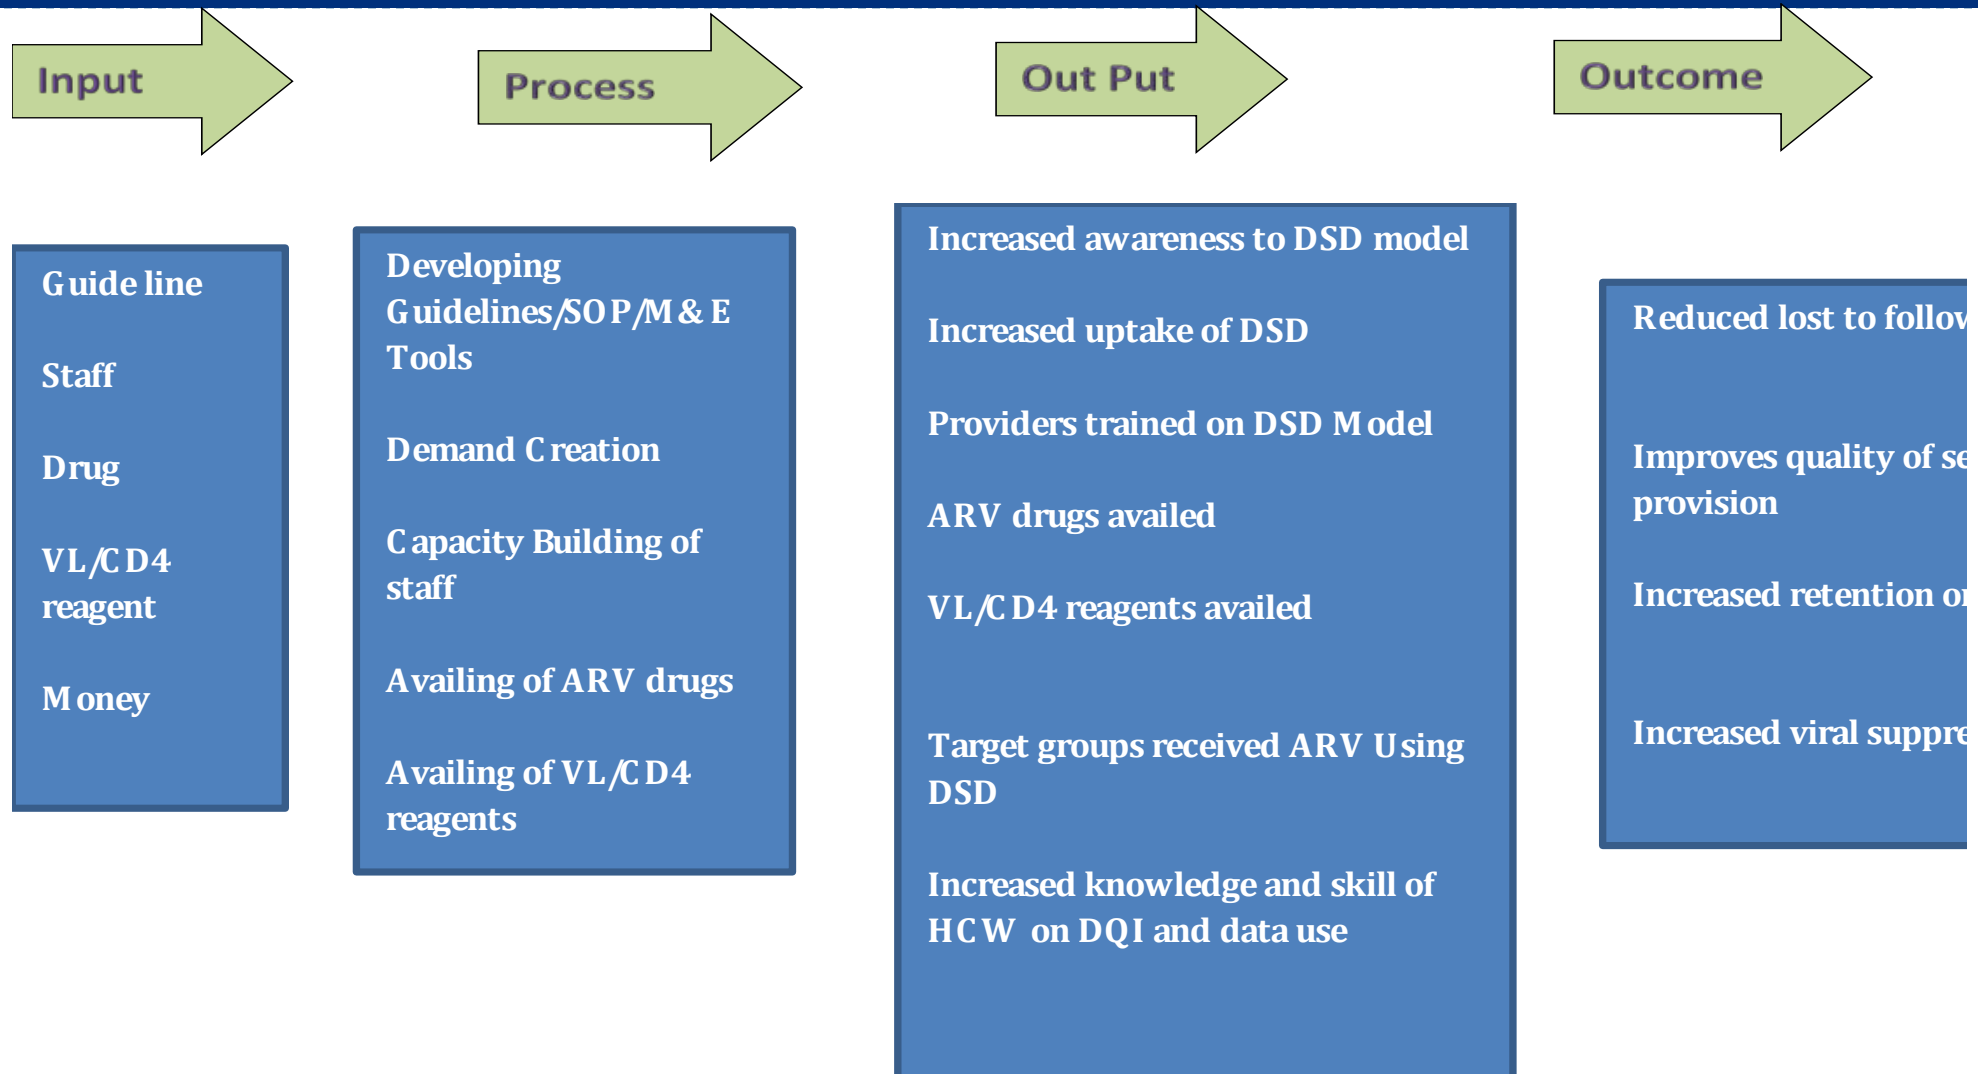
Input

Process

Out Put

Outcome

Guide line

Staff

Drug

VL/CD4 reagent

Money

Developing Guidelines/SOP/M&E Tools

Demand Creation

Capacity Building of staff

Availing of ARV drugs

Availing of VL/CD4 reagents

Increased awareness to DSD model

Increased uptake of DSD

Providers trained on DSD Model

ARV drugs availed

VL/CD4 reagents availed

Target groups received ARV Using DSD

Increased knowledge and skill of HCW on DQI and data use

Reduced lost to follo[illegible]

Improves quality of se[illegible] provision

Increased retention o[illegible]

Increased viral suppre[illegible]